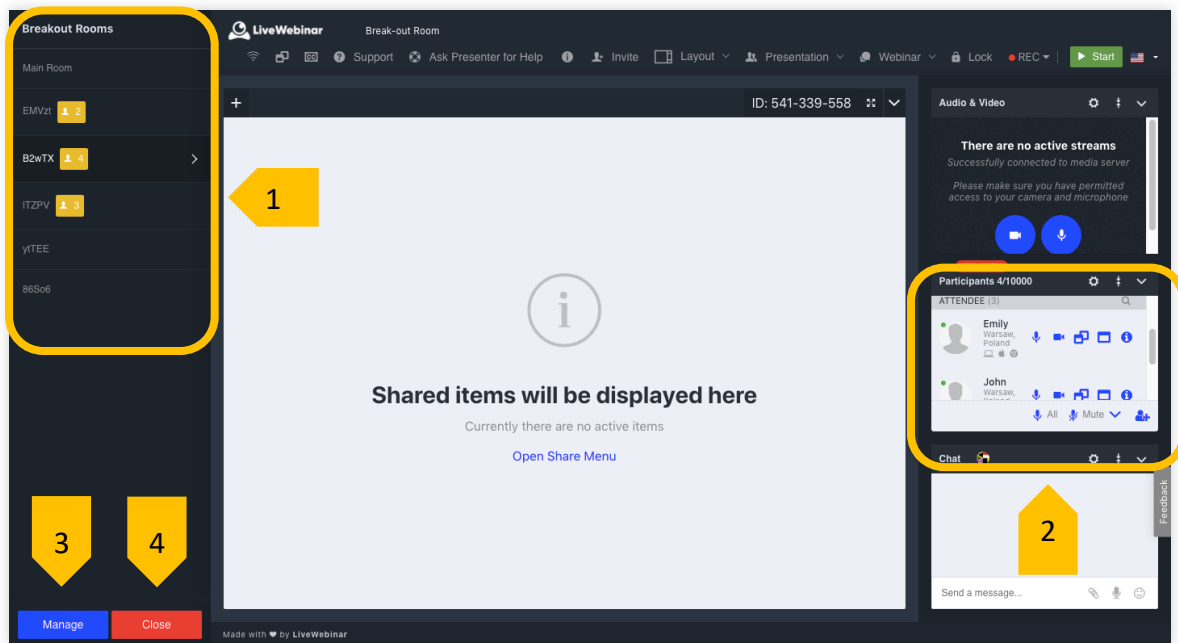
Breakout Rooms

Main Room

EMVzt 2

B2wTX 4

ITZPV 3

ytTEE

86So6

1

3

4

Manage

Close

LiveWebinar

Break-out Room

Support

Ask Presenter for Help

Invite

Layout

Presentation

Webinar

Lock

REC

Start

+

ID: 541-339-558

Shared items will be displayed here

Currently there are no active items

Open Share Menu

Made with ❤ by LiveWebinar

Audio & Video

There are no active streams

Successfully connected to media server

Please make sure you have permitted access to your camera and microphone

Participants 4/10000

ATTENDEE (3)

Emily
Warsaw, Poland

John
Warsaw,

All

Mute

Chat

2

Feedback

Send a message...